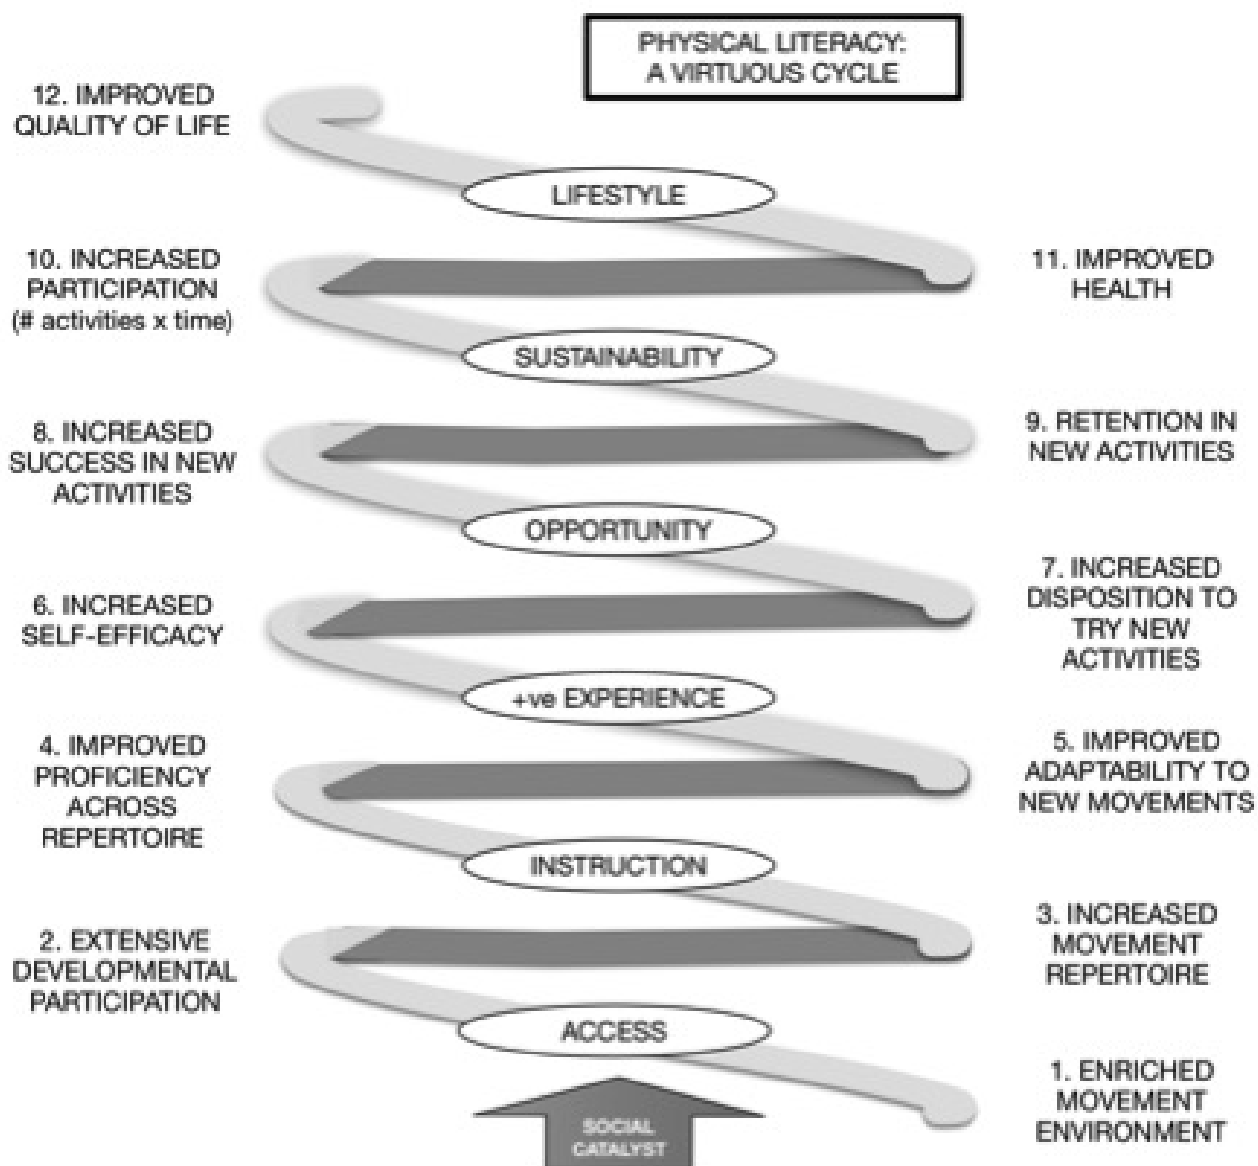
PHYSICAL LITERACY: A VIRTUOUS CYCLE

12. IMPROVED QUALITY OF LIFE

LIFESTYLE

10. INCREASED PARTICIPATION (# activities x time)

11. IMPROVED HEALTH

SUSTAINABILITY

8. INCREASED SUCCESS IN NEW ACTIVITIES

9. RETENTION IN NEW ACTIVITIES

OPPORTUNITY

6. INCREASED SELF-EFFICACY

7. INCREASED DISPOSITION TO TRY NEW ACTIVITIES

+ve EXPERIENCE

4. IMPROVED PROFICIENCY ACROSS REPERTOIRE

5. IMPROVED ADAPTABILITY TO NEW MOVEMENTS

INSTRUCTION

2. EXTENSIVE DEVELOPMENTAL PARTICIPATION

3. INCREASED MOVEMENT REPERTOIRE

ACCESS

1. ENRICHED MOVEMENT ENVIRONMENT

SOCIAL CATALYST